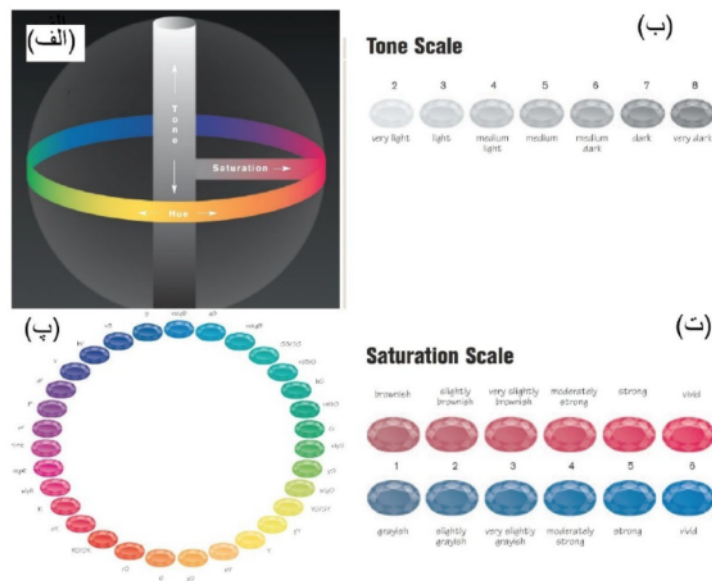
(الف)

Tone

Saturation

Hue

(ب)

Tone Scale

| 2 | 3 | 4 | 5 | 6 | 7 | 8 |
|---|---|---|---|---|---|---|
| very light | light | medium light | medium | medium dark | dark | very dark |

(پ)

(ت)

Saturation Scale

| brownish | slightly brownish | very slightly brownish | moderately strong | strong | vivid |
|---|---|---|---|---|---|

| 1 | 2 | 3 | 4 | 5 | 6 |
|---|---|---|---|---|---|
| grayish | slightly grayish | very slightly grayish | moderately strong | strong | vivid |